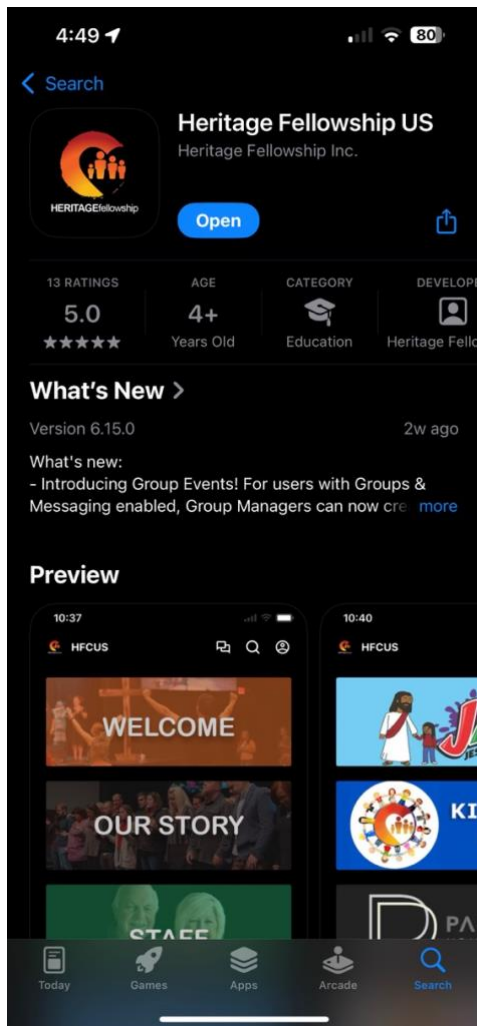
4:49

80

< Search

HERITAGEfellowship

Heritage Fellowship US

Heritage Fellowship Inc.

Open

13 RATINGS
5.0
★★★★★

AGE
4+
Years Old

CATEGORY
Education

DEVELOPE
Heritage Fello

What's New >

Version 6.15.0

2w ago

What's new:
- Introducing Group Events! For users with Groups & Messaging enabled, Group Managers can now cre more

Preview

10:37

HFCUS

WELCOME

OUR STORY

STAFF

10:40

HFCUS

KI

PA

Today

Games

Apps

Arcade

Search